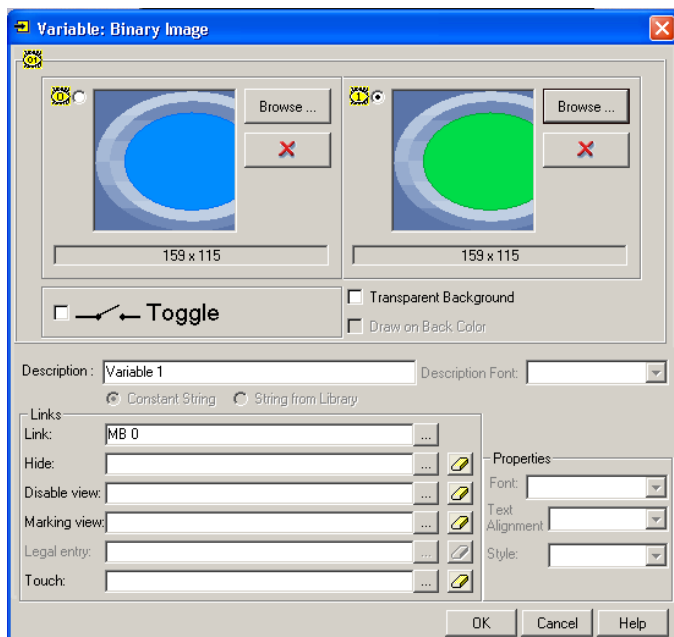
Variable: Binary Image

01

0

Browse ...

159 x 115

1

Browse ...

159 x 115

Toggle

Transparent Background

Draw on Back Color

Description : Variable 1

Description Font:

Constant String

String from Library

Links

Link: MB 0

Hide:

Disable view:

Marking view:

Legal entry:

Touch:

Properties

Font:

Text Alignment

Style:

OK

Cancel

Help